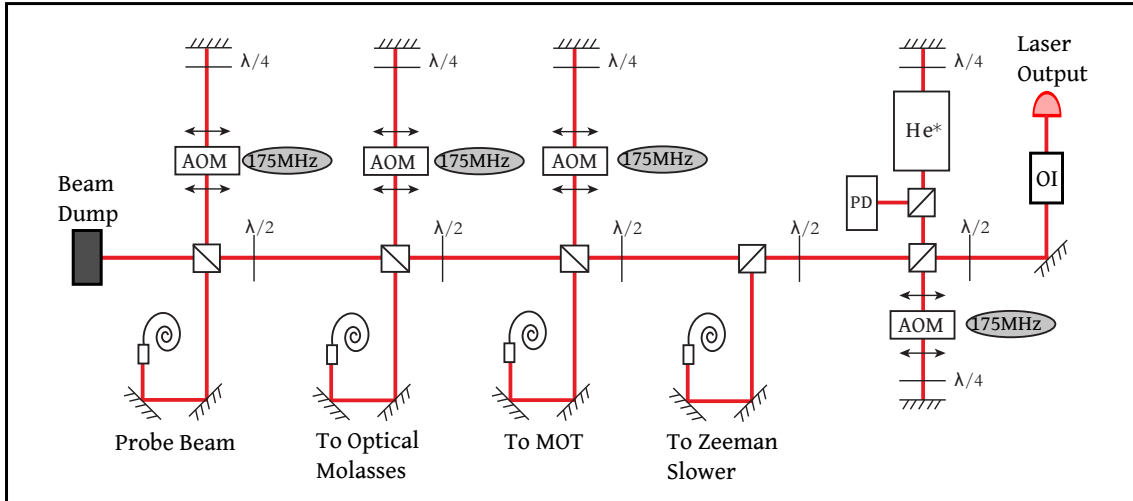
$\lambda/4$

$\lambda/4$

$\lambda/4$

$\lambda/4$

Laser Output

AOM 175MHz

AOM 175MHz

AOM 175MHz

He*

OI

Beam Dump

PD

$\lambda/2$

$\lambda/2$

$\lambda/2$

$\lambda/2$

$\lambda/2$

AOM 175MHz

$\lambda/4$

Probe Beam

To Optical Molasses

To MOT

To Zeeman Slower